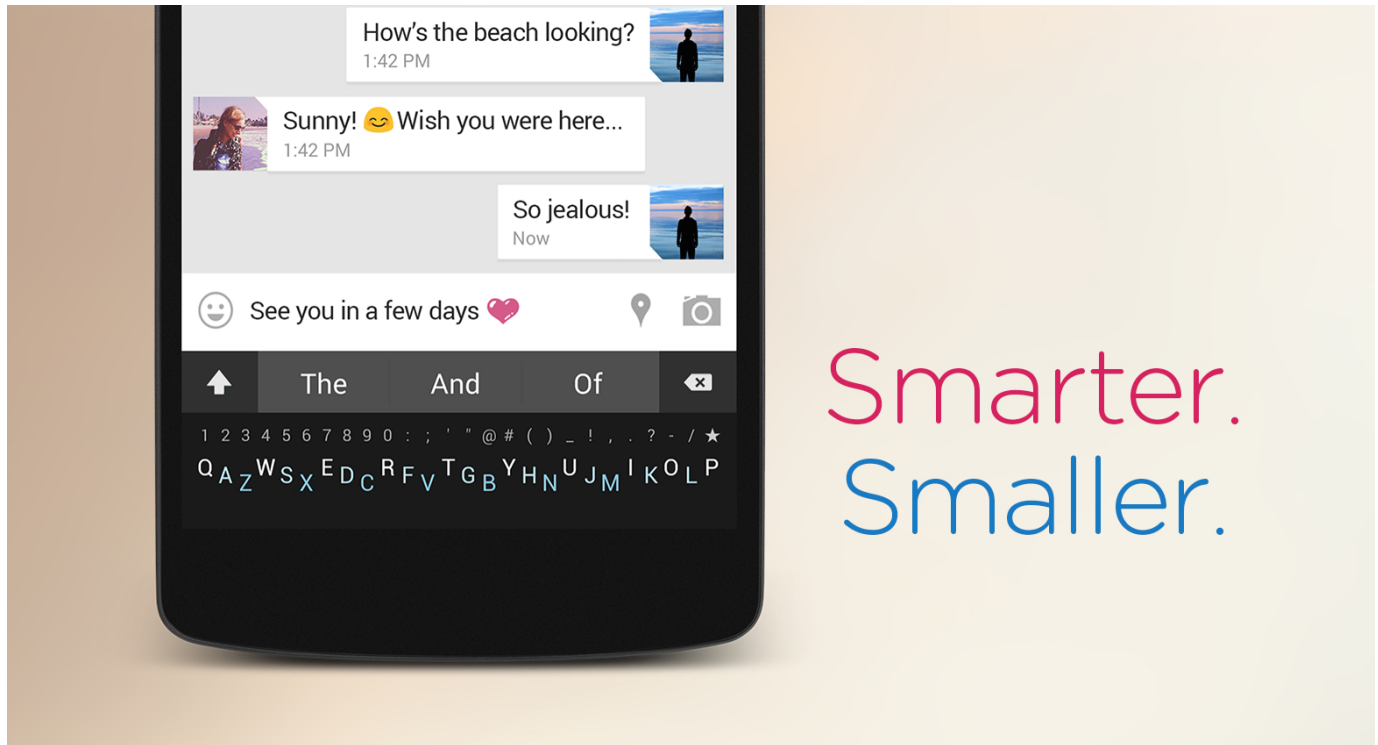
How's the beach looking?
1:42 PM

Sunny! 😊 Wish you were here...
1:42 PM

So jealous!
Now

See you in a few days 💗

The And Of

1 2 3 4 5 6 7 8 9 0 : ; ' " @ # ( ) _ ! , . ? - / ★
Q A Z W S X E D C R F V T G B Y H N U J M I K O L P

Smarter.
Smaller.